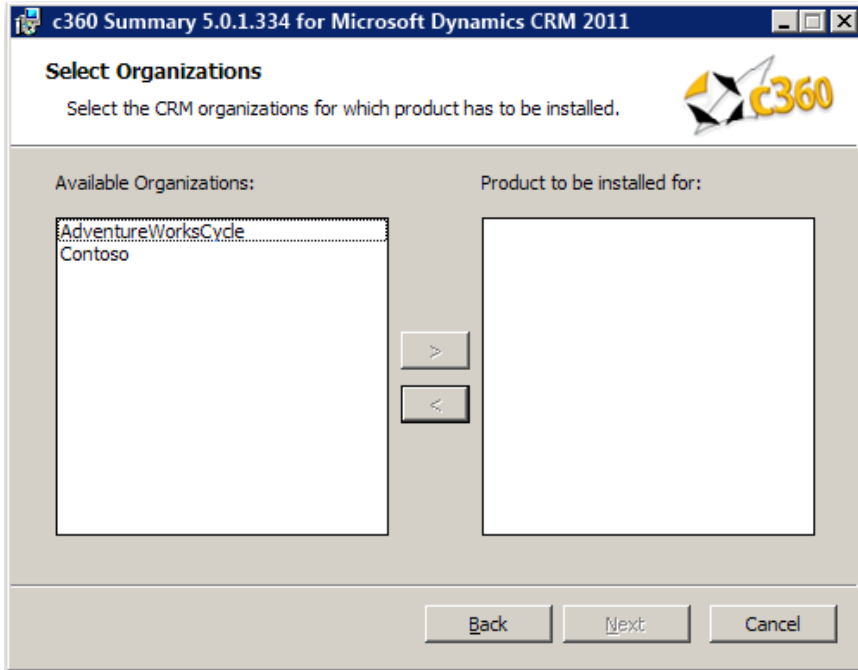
c360 Summary 5.0.1.334 for Microsoft Dynamics CRM 2011

Select Organizations

Select the CRM organizations for which product has to be installed.

c360

Available Organizations:

AdventureWorksCycle
Contoso

Product to be installed for:

>

<

Back

Next

Cancel